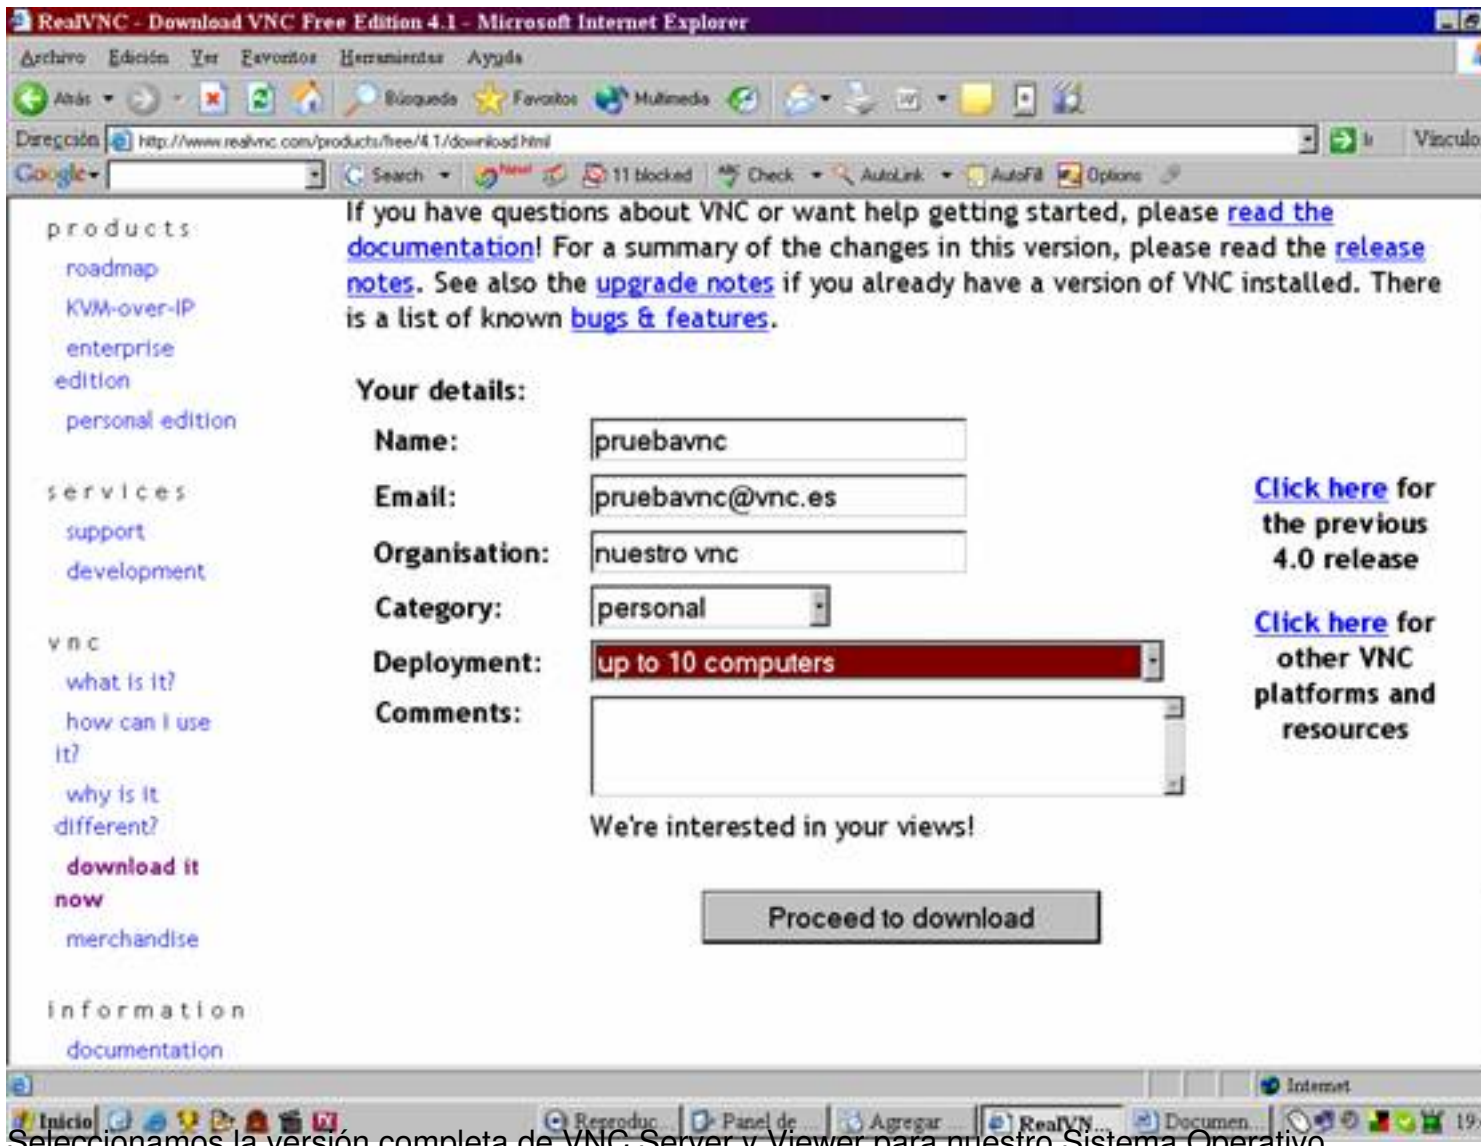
RealVNC - Download VNC Free Edition 4.1 - Microsoft Internet Explorer

Archivo Edición Ver Favoritos Herramientas Ayuda

Atrás Búsqueda Favoritos Multimedia

Dirección http://www.realvnc.com/products/free/4.1/download.html Ir Vínculos

Google Search 11 blocked Check AutoLink AutoFill Options

products
roadmap
KVM-over-IP
enterprise edition
personal edition

services
support
development

vnc
what is it?
how can I use it?
why is it different?
download it now
merchandise

information
documentation

If you have questions about VNC or want help getting started, please read the documentation! For a summary of the changes in this version, please read the release notes. See also the upgrade notes if you already have a version of VNC installed. There is a list of known bugs & features.

Your details:

Name: pruebavnc
Email: pruebavnc@vnc.es
Organisation: nuestro vnc
Category: personal
Deployment: up to 10 computers
Comments:

We're interested in your views!

Proceed to download

Click here for the previous 4.0 release

Click here for other VNC platforms and resources

Internet

Inicio Reproduc... Panel de... Agregar... RealVN... Documen... 19

Seleccionamos la versión completa de VNC Server y Viewer para nuestro Sistema Operativo